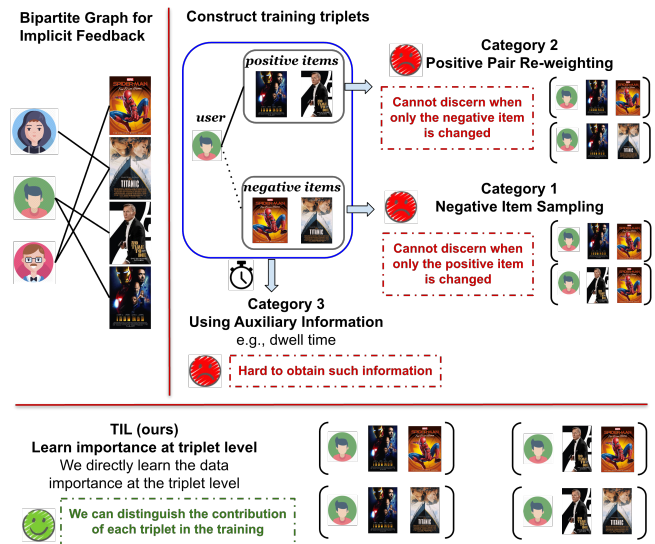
Bipartite Graph for Implicit Feedback

SPIDER-MAN

TITANIC

IRON MAN

Construct training triplets

user

positive items

IRON MAN

negative items

SPIDER-MAN

TITANIC

Category 2
Positive Pair Re-weighting

Cannot discern when only the negative item is changed

Category 1
Negative Item Sampling

Cannot discern when only the positive item is changed

Category 3
Using Auxiliary Information
e.g., dwell time

Hard to obtain such information

TIL (ours)
Learn importance at triplet level
We directly learn the data importance at the triplet level

We can distinguish the contribution of each triplet in the training